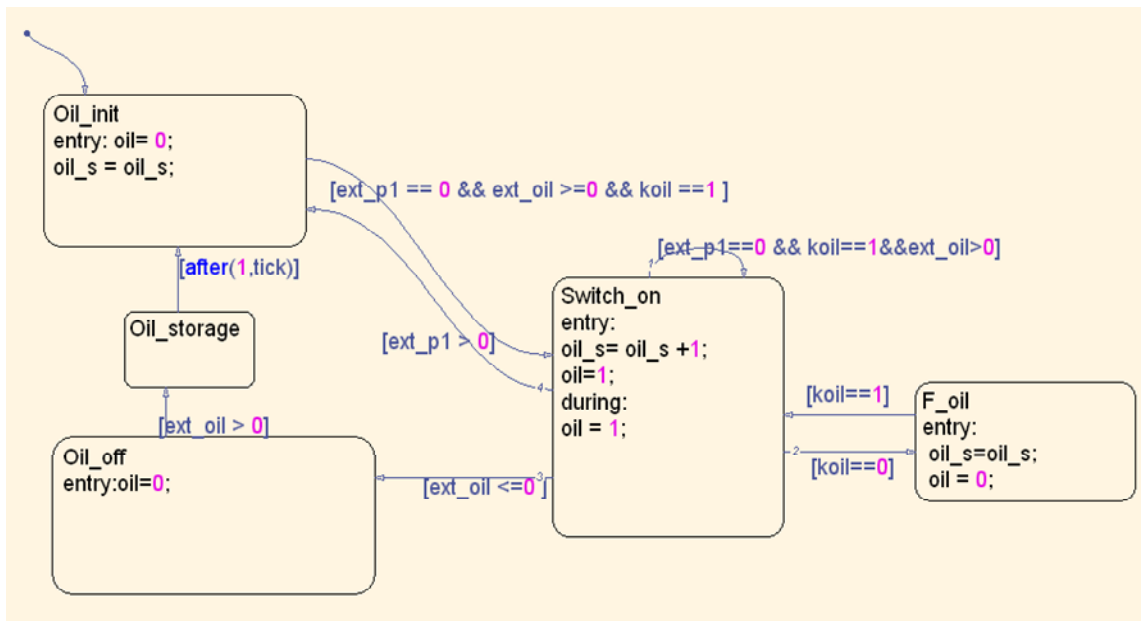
Oil_init
entry: oil= 0;
oil_s = oil_s;

[ext_p1 == 0 && ext_oil >=0 && koil ==1 ]

[ext_p1==0 && koil==1&&ext_oil>0]

1

[after(1,tick)]

Oil_storage

Switch_on
entry:
oil_s= oil_s +1;
oil=1;
during:
oil = 1;

[ext_p1 > 0]

4

[koil==1]

F_oil
entry:
oil_s=oil_s;
oil = 0;

2

[koil==0]

[ext_oil > 0]

Oil_off
entry:oil=0;

[ext_oil <=0]

3